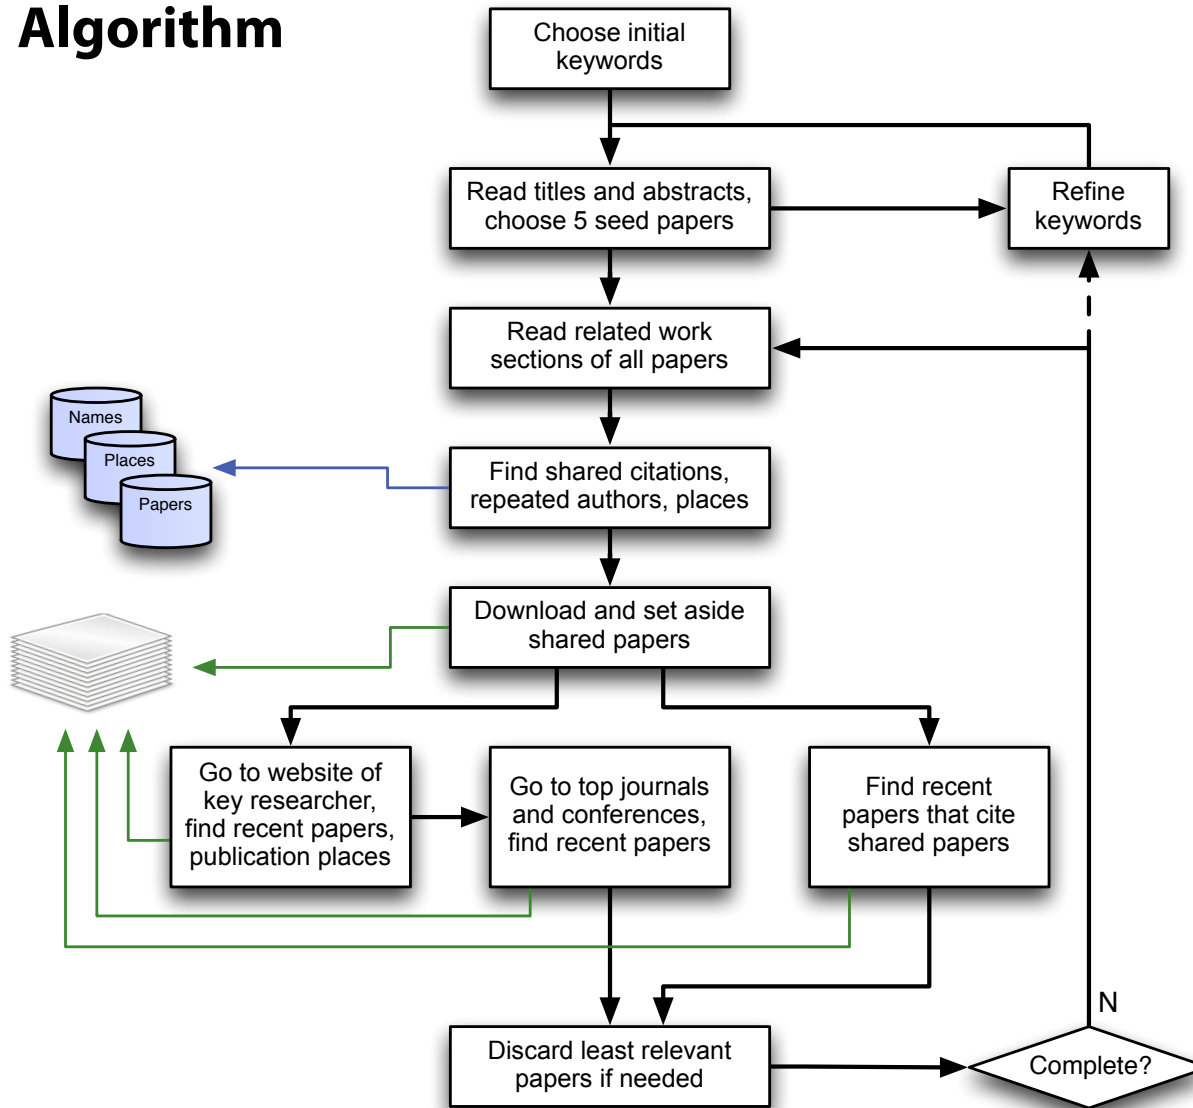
Algorithm

Choose initial keywords

Read titles and abstracts, choose 5 seed papers

Refine keywords

Read related work sections of all papers

Names

Places

Papers

Find shared citations, repeated authors, places

Download and set aside shared papers

Go to website of key researcher, find recent papers, publication places

Go to top journals and conferences, find recent papers

Find recent papers that cite shared papers

N

Discard least relevant papers if needed

Complete?